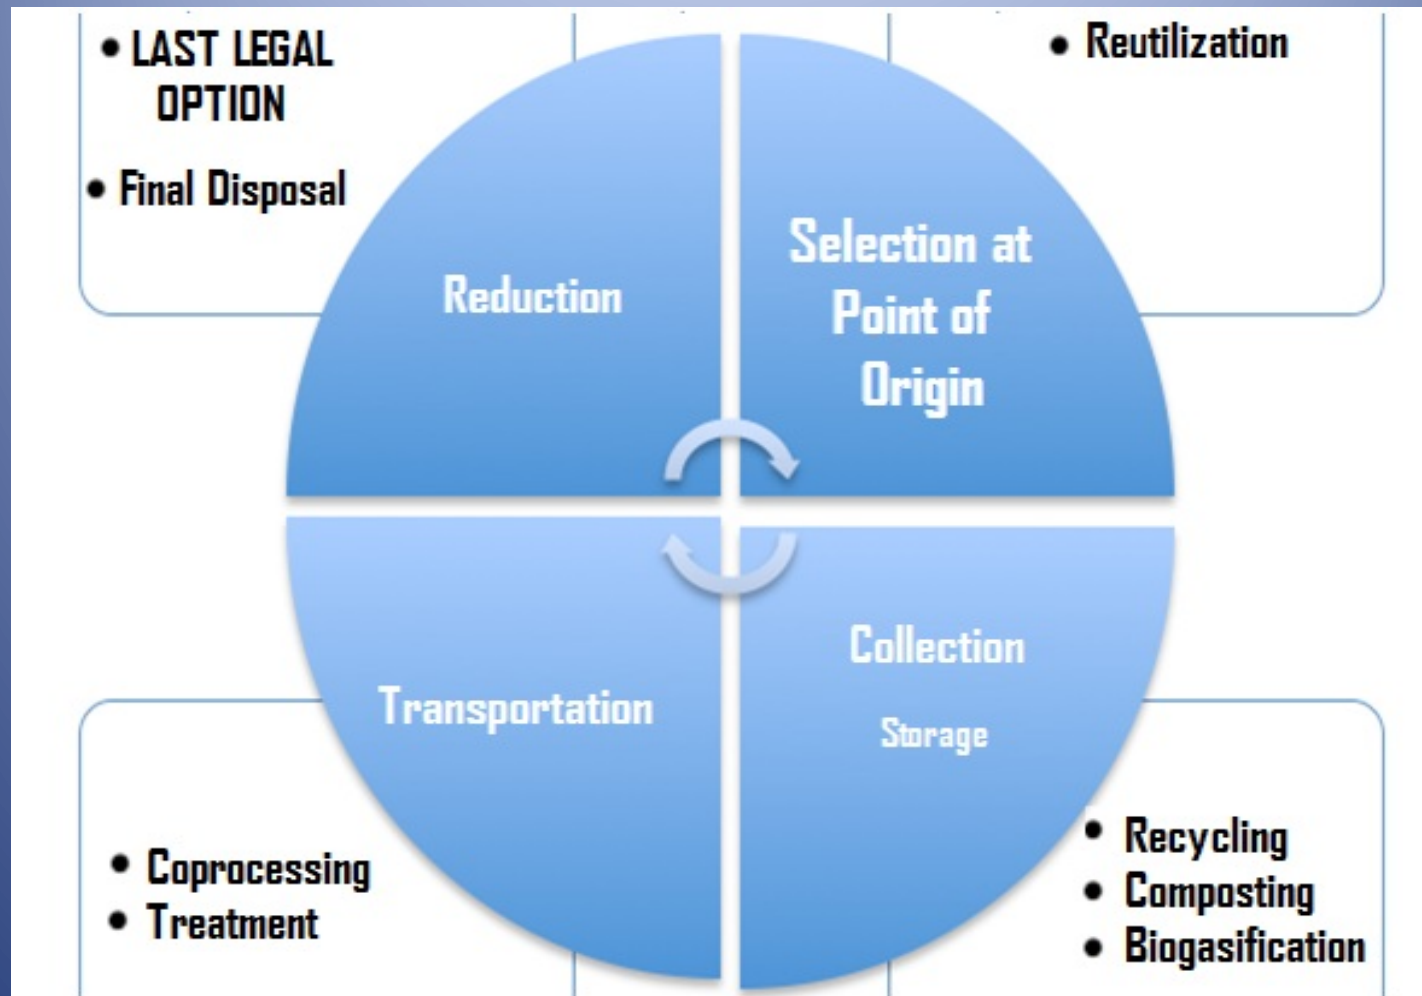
- LAST LEGAL OPTION
- Final Disposal

- Reutilization

Reduction

Selection at Point of Origin

Transportation

Collection

Storage

- Coprocessing
- Treatment

- Recycling
- Composting
- Biogasification